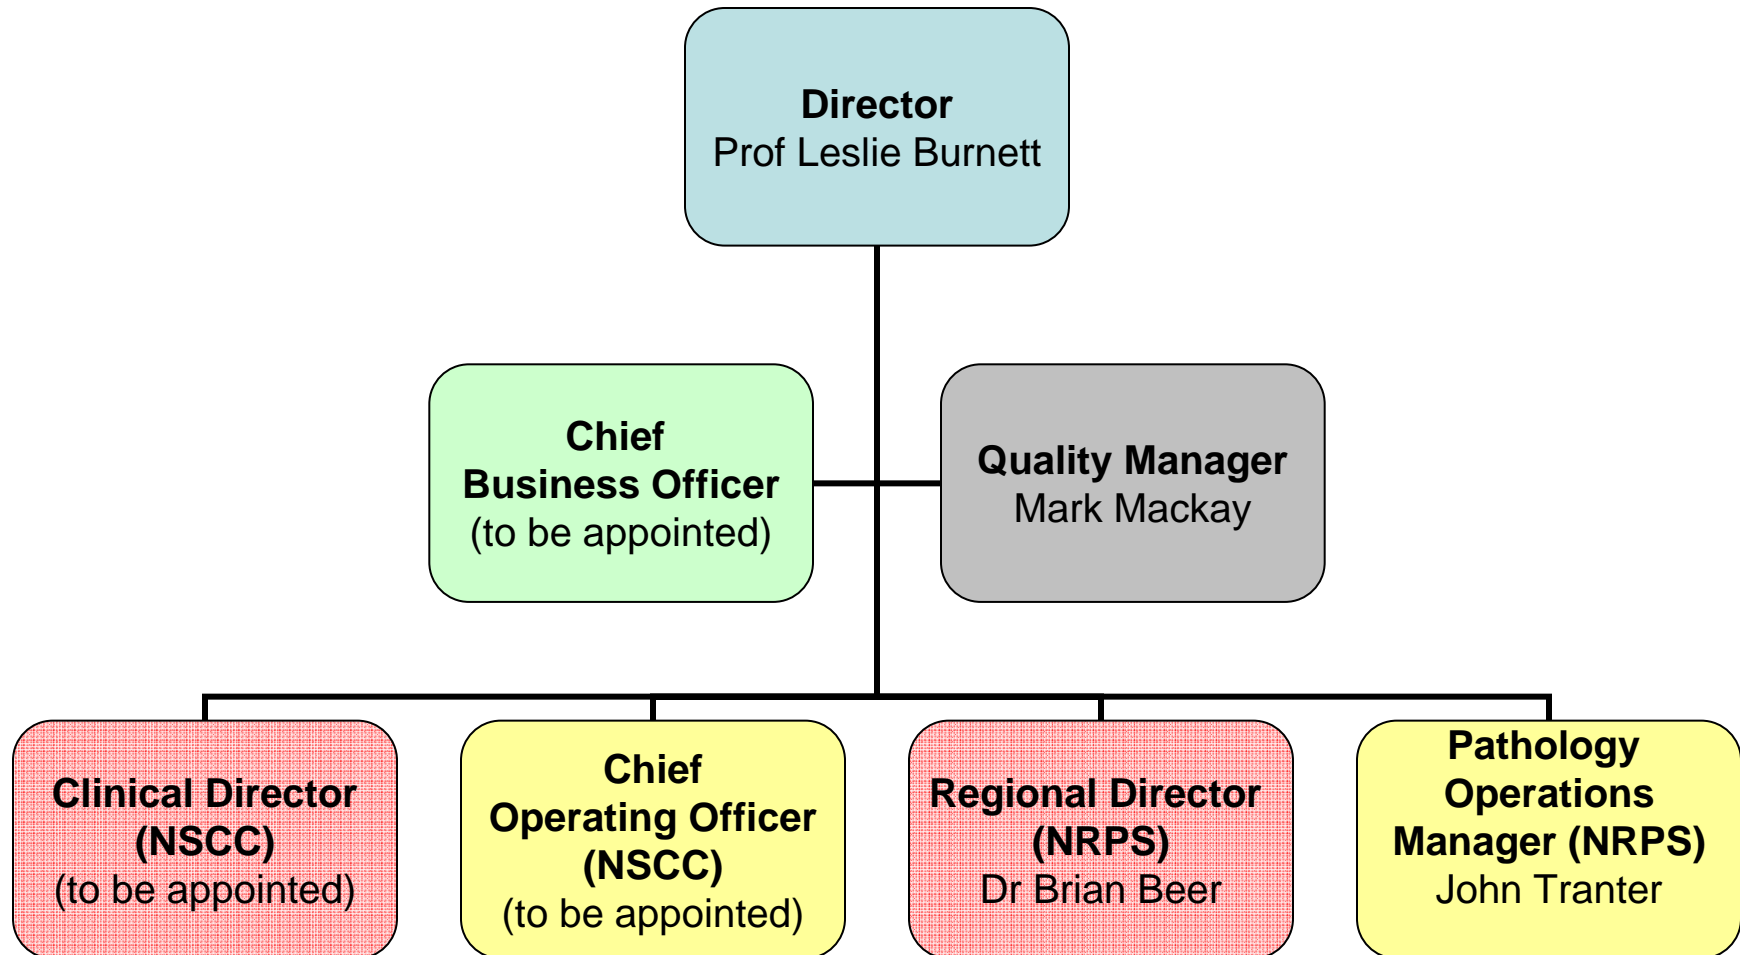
Director
Prof Leslie Burnett

Chief
Business Officer
(to be appointed)

Quality Manager
Mark Mackay

Clinical Director
(NSCC)
(to be appointed)

Chief
Operating Officer
(NSCC)
(to be appointed)

Regional Director
(NRPS)
Dr Brian Beer

Pathology
Operations
Manager (NRPS)
John Tranter